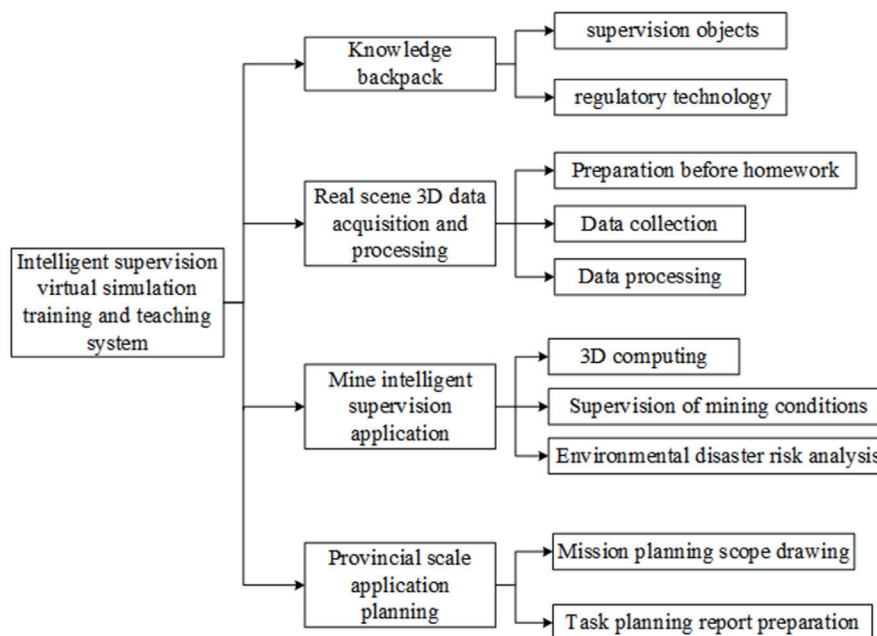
Intelligent supervision virtual simulation training and teaching system

Knowledge backpack

supervision objects

regulatory technology

Real scene 3D data acquisition and processing

Preparation before homework

Data collection

Data processing

Mine intelligent supervision application

3D computing

Supervision of mining conditions

Environmental disaster risk analysis

Provincial scale application planning

Mission planning scope drawing

Task planning report preparation